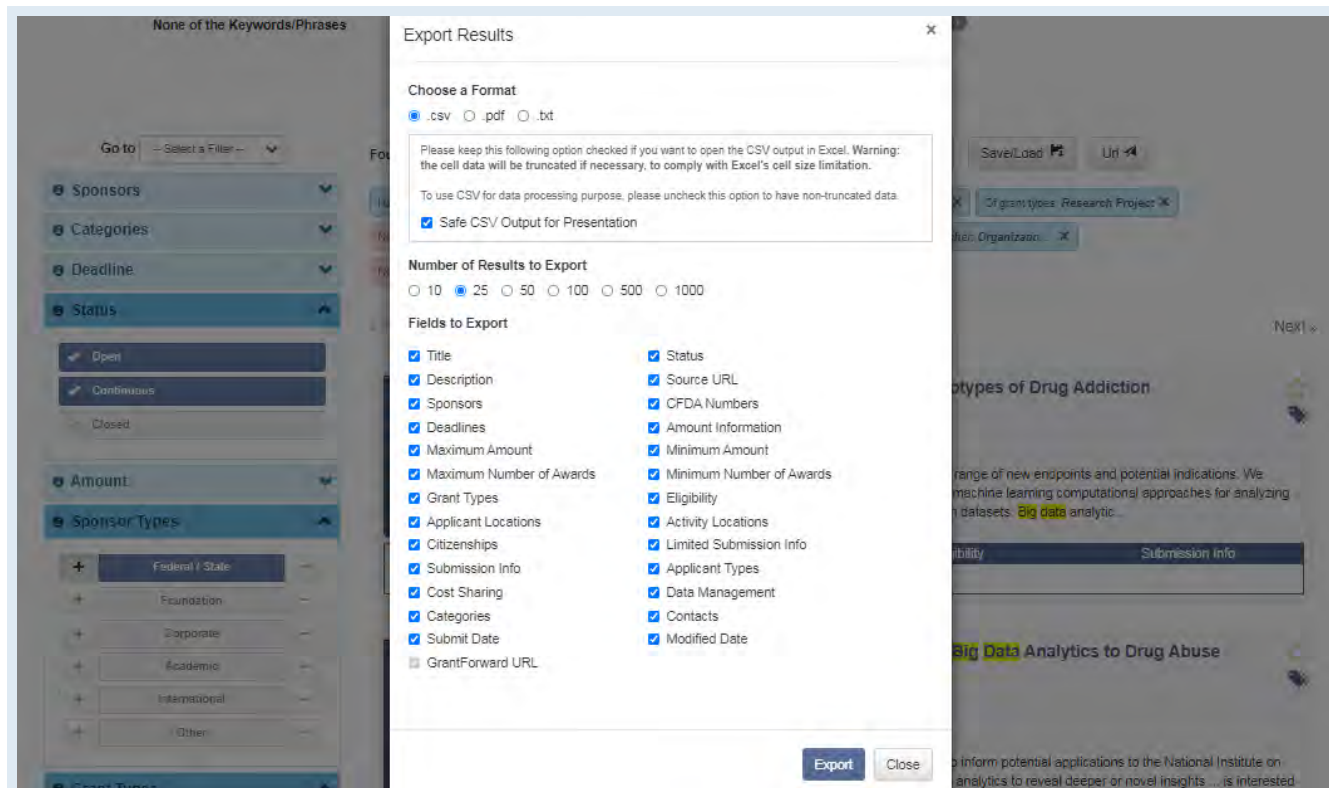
None of the Keywords/Phrases

Go to -- Select a Filter --

Sponsors

Categories

Deadline

Status

Open

Continuous

Closed

Amount

Sponsor Types

Federal / State

Foundation

Corporate

Academic

International

Other

Save/Load

Url

Of grant types: Research Project

Organizatio

Next

otypes of Drug Addiction

range of new endpoints and potential indications. We machine learning computational approaches for analyzing datasets. Big data analytic...

Eligibility

Submission Info

Big Data Analytics to Drug Abuse

inform potential applications to the National Institute on analytics to reveal deeper or novel insights ... is interested

Export Results

×

Choose a Format

.csv .pdf .txt

Please keep this following option checked if you want to open the CSV output in Excel. Warning: the cell data will be truncated if necessary, to comply with Excel's cell size limitation.

To use CSV for data processing purpose, please uncheck this option to have non-truncated data.

Safe CSV Output for Presentation

Number of Results to Export

10 25 50 100 500 1000

Fields to Export

Title

Description

Sponsors

Deadlines

Maximum Amount

Maximum Number of Awards

Grant Types

Applicant Locations

Citizenships

Submission Info

Cost Sharing

Categories

Submit Date

GrantForward URL

Status

Source URL

CFDA Numbers

Amount Information

Minimum Amount

Minimum Number of Awards

Eligibility

Activity Locations

Limited Submission Info

Applicant Types

Data Management

Contacts

Modified Date

Export

Close